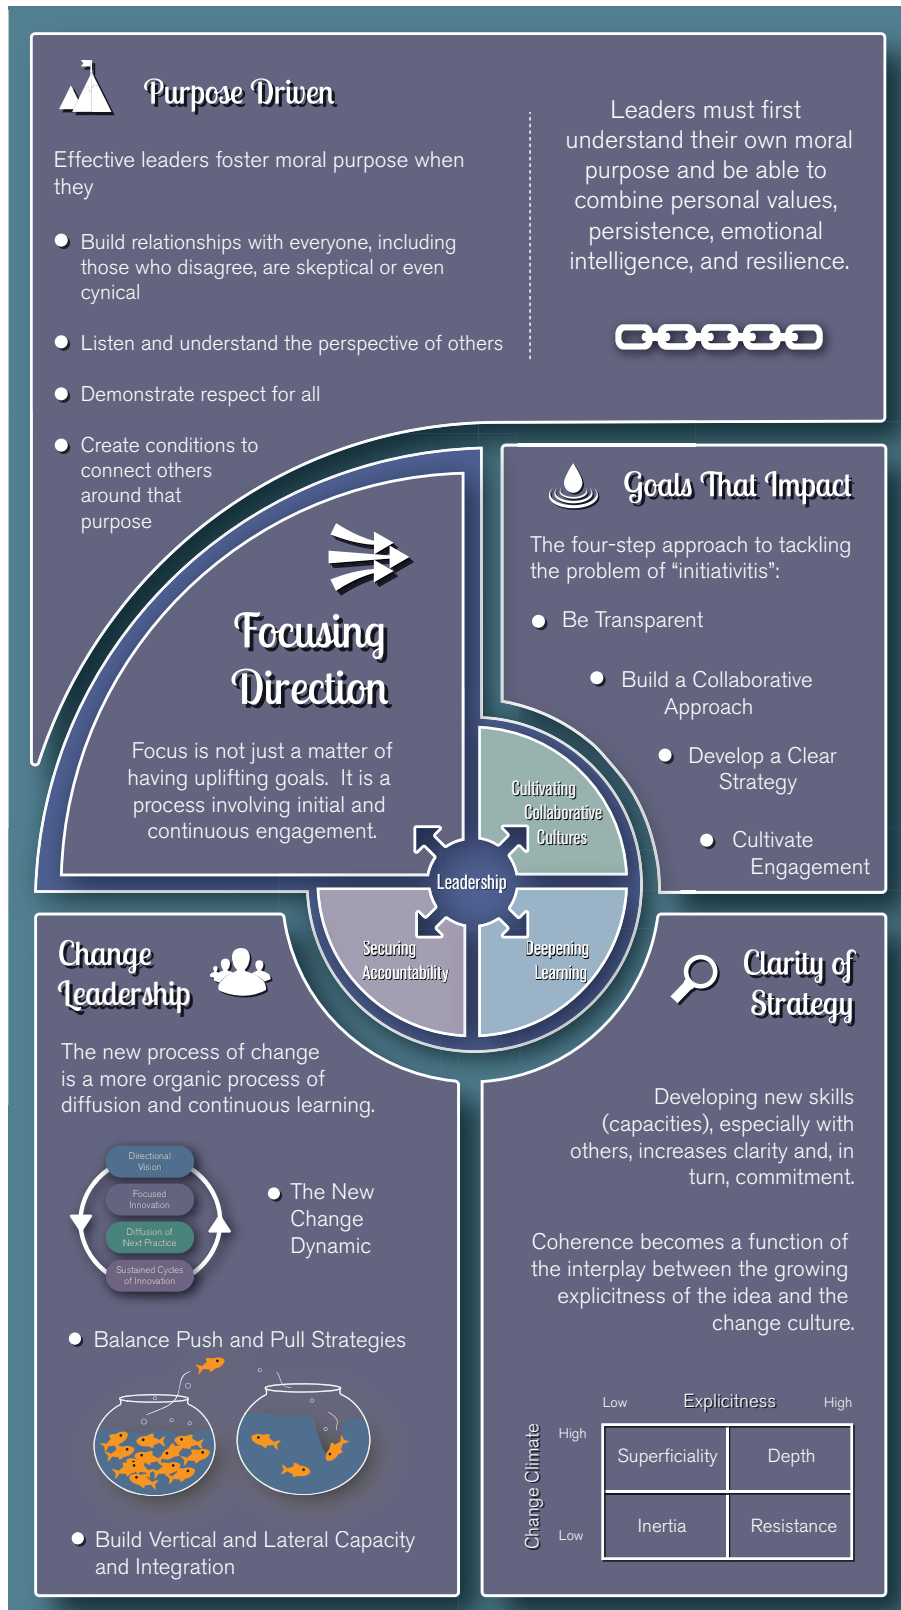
Purpose Driven

Effective leaders foster moral purpose when they

Build relationships with everyone, including those who disagree, are skeptical or even cynical

Listen and understand the perspective of others

Demonstrate respect for all

Create conditions to connect others around that purpose

Leaders must first understand their own moral purpose and be able to combine personal values, persistence, emotional intelligence, and resilience.

Goals That Impact

The four-step approach to tackling the problem of "initiativitis":

Be Transparent

Build a Collaborative Approach

Develop a Clear Strategy

Cultivate Engagement

Focusing Direction

Focus is not just a matter of having uplifting goals. It is a process involving initial and continuous engagement.

Cultivating Collaborative Cultures

Leadership

Securing Accountability

Deepening Learning

Change Leadership

The new process of change is a more organic process of diffusion and continuous learning.

Directional Vision

Focused Innovation

Diffusion of Next Practice

Sustained Cycles of Innovation

The New Change Dynamic

Balance Push and Pull Strategies

Build Vertical and Lateral Capacity and Integration

Clarity of Strategy

Developing new skills (capacities), especially with others, increases clarity and, in turn, commitment.

Coherence becomes a function of the interplay between the growing explicitness of the idea and the change culture.

Low Explicitness High

Change Climate

| | Low | High |
|---|---|---|
| High | Superficiality | Depth |
| Low | Inertia | Resistance |